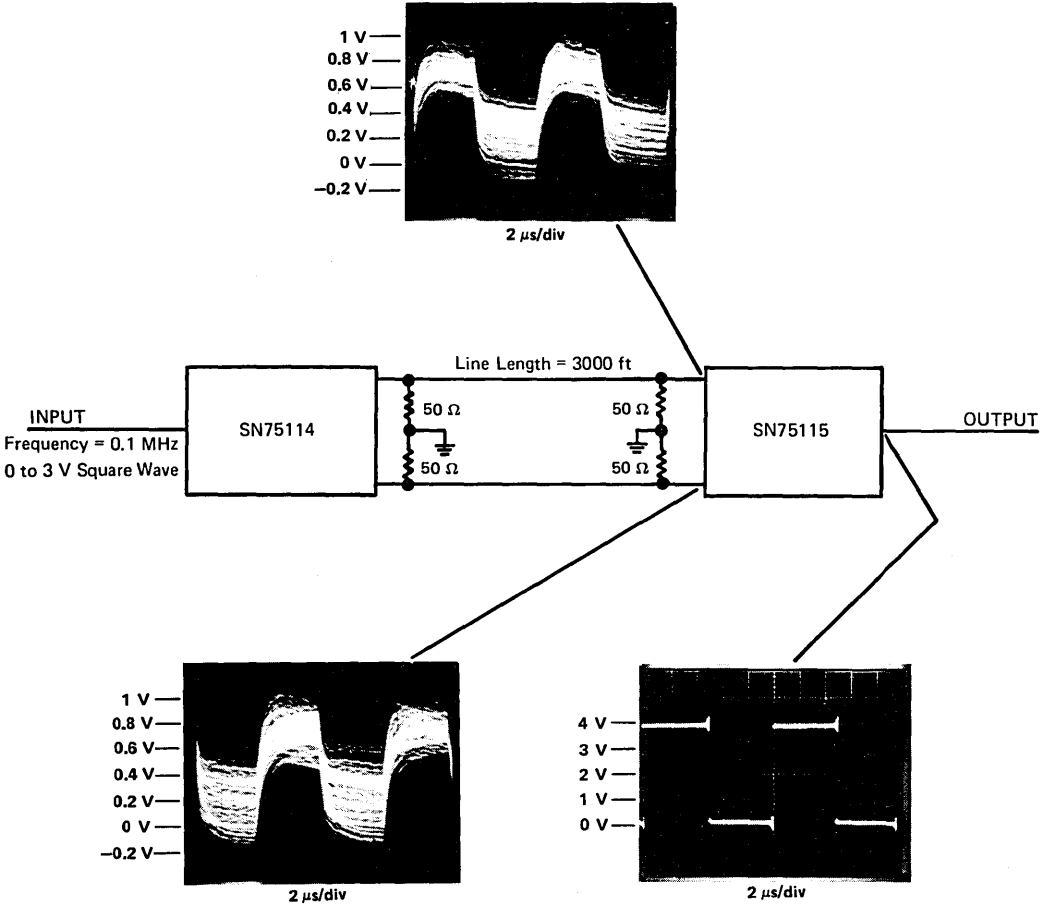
1 V
0.8 V
0.6 V
0.4 V
0.2 V
0 V
−0.2 V

2 $\mu$s/div

Line Length = 3000 ft

INPUT
Frequency = 0.1 MHz
0 to 3 V Square Wave

SN75114

50 $\Omega$
50 $\Omega$
50 $\Omega$
50 $\Omega$

SN75115

OUTPUT

1 V
0.8 V
0.6 V
0.4 V
0.2 V
0 V
−0.2 V

2 $\mu$s/div

4 V
3 V
2 V
1 V
0 V

2 $\mu$s/div